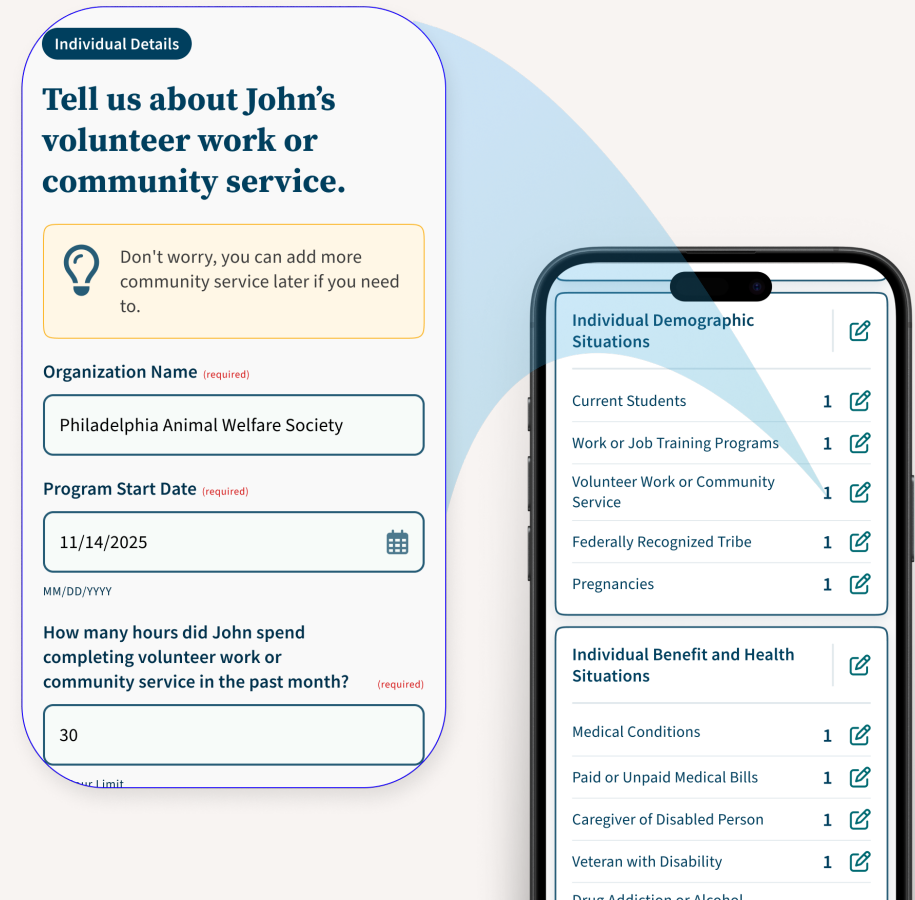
Individual Details

Tell us about John's volunteer work or community service.

Don't worry, you can add more community service later if you need to.

Organization Name (required)

Philadelphia Animal Welfare Society

Program Start Date (required)

11/14/2025

MM/DD/YYYY

How many hours did John spend completing volunteer work or community service in the past month? (required)

30

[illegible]ur Limit

Individual Demographic Situations

Current Students 1

Work or Job Training Programs 1

Volunteer Work or Community Service 1

Federally Recognized Tribe 1

Pregnancies 1

Individual Benefit and Health Situations

Medical Conditions 1

Paid or Unpaid Medical Bills 1

Caregiver of Disabled Person 1

Veteran with Disability 1

Drug Addiction or Alcohol